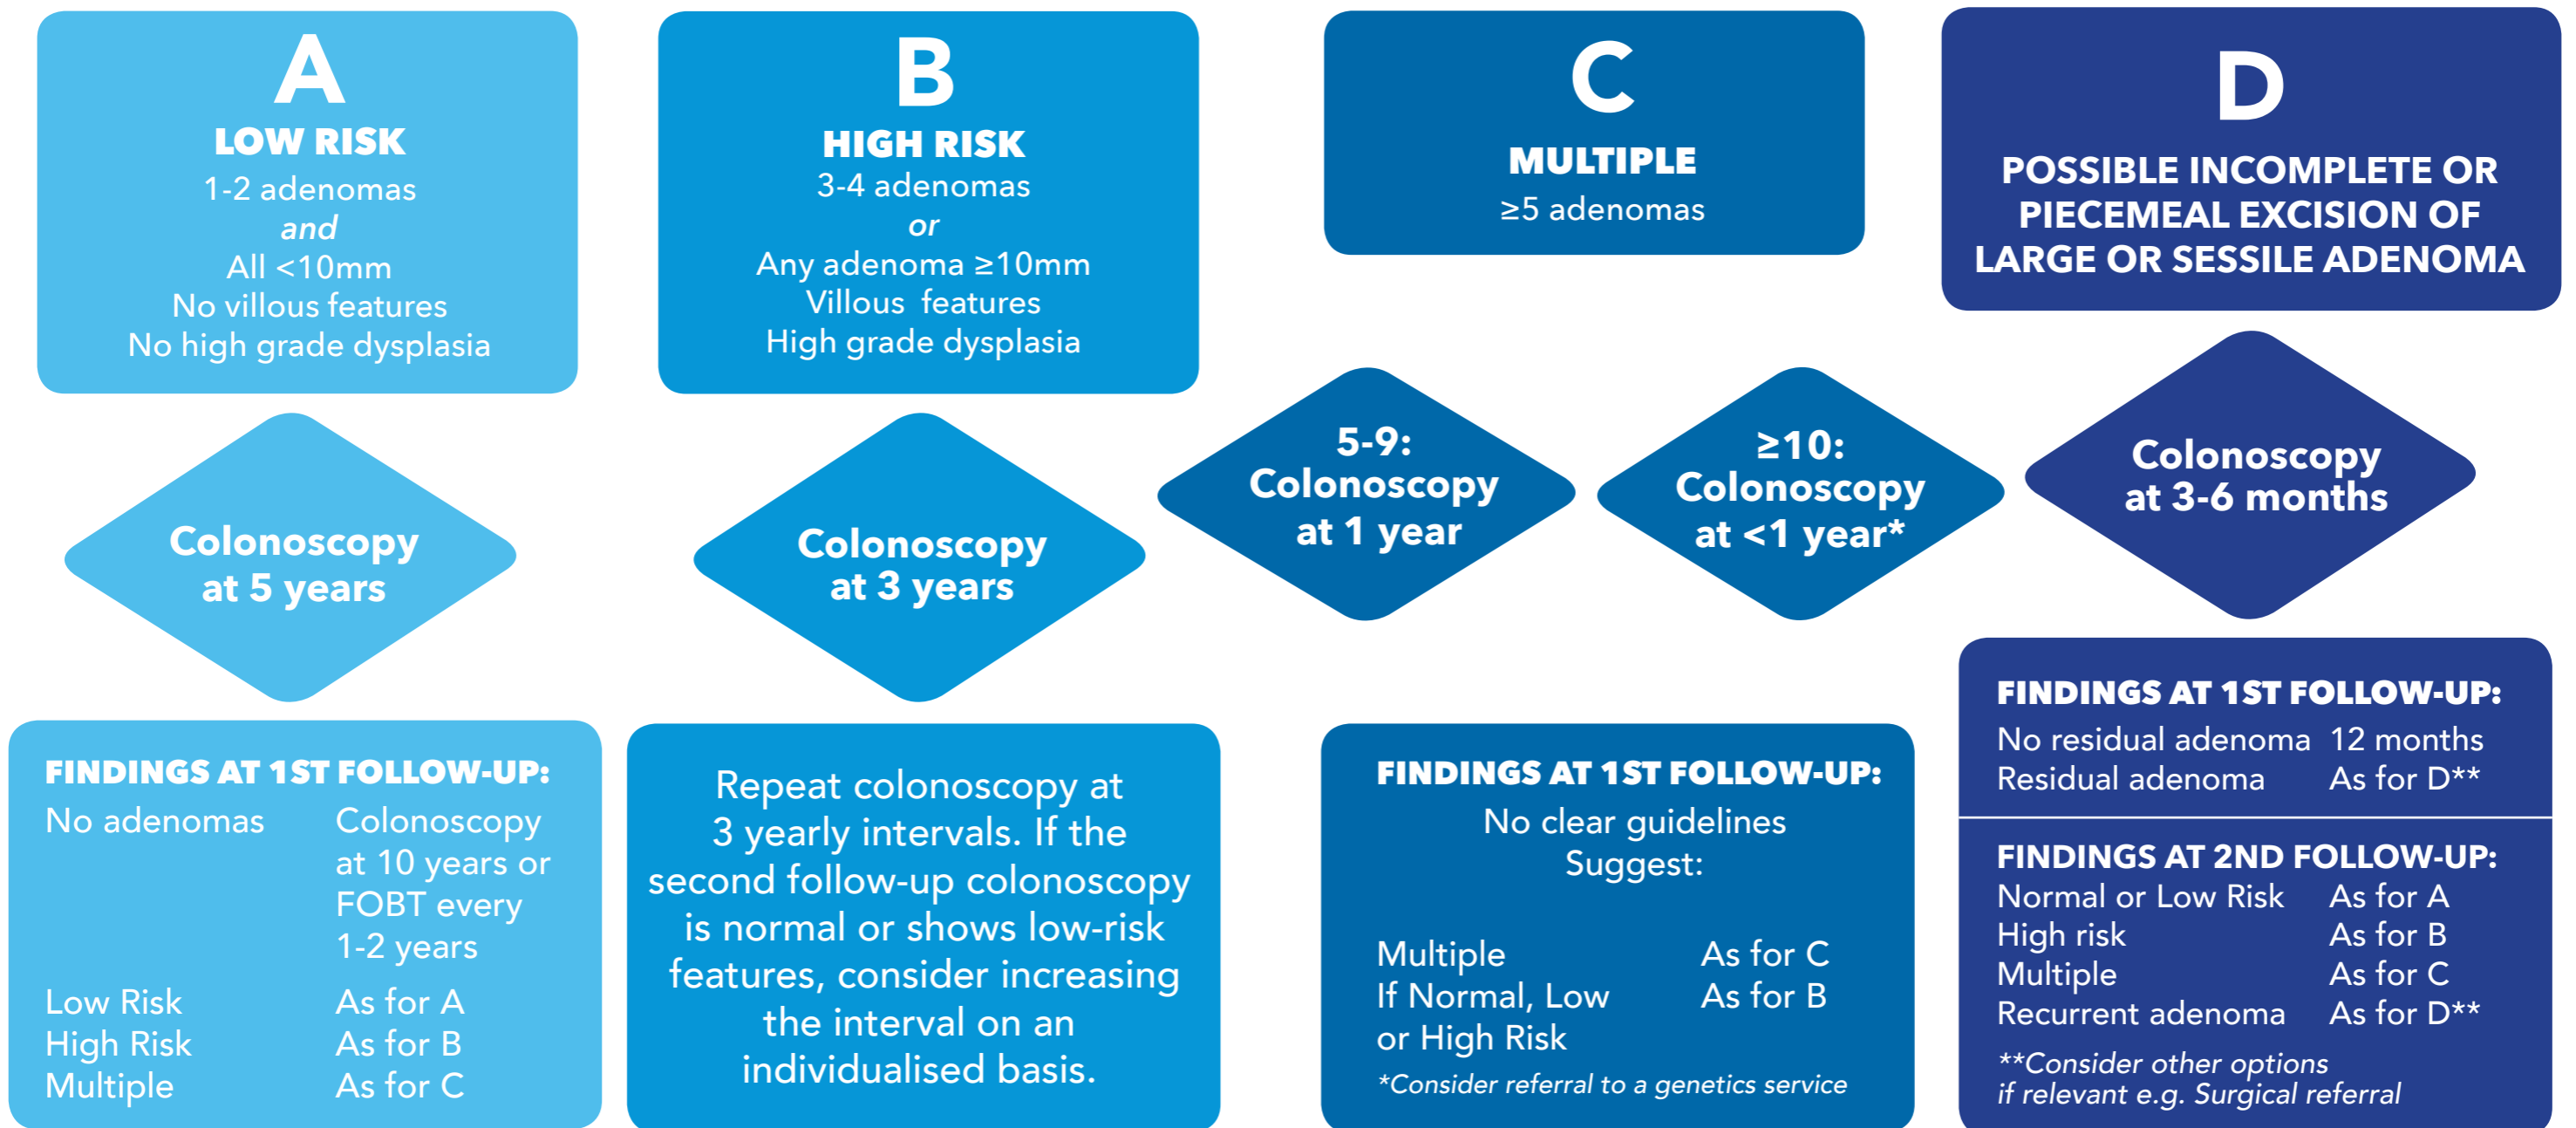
A
LOW RISK
1-2 adenomas
*and*
All <10mm
No villous features
No high grade dysplasia

B
HIGH RISK
3-4 adenomas
*or*
Any adenoma ≥10mm
Villous features
High grade dysplasia

C
MULTIPLE
≥5 adenomas

D
POSSIBLE INCOMPLETE OR PIECEMEAL EXCISION OF LARGE OR SESSILE ADENOMA

Colonoscopy at 5 years

Colonoscopy at 3 years

5-9: Colonoscopy at 1 year

≥10: Colonoscopy at <1 year*

Colonoscopy at 3-6 months

FINDINGS AT 1ST FOLLOW-UP:

| | |
|---|---|
| No adenomas | Colonoscopy at 10 years or FOBT every 1-2 years |
| Low Risk | As for A |
| High Risk | As for B |
| Multiple | As for C |

Repeat colonoscopy at 3 yearly intervals. If the second follow-up colonoscopy is normal or shows low-risk features, consider increasing the interval on an individualised basis.

FINDINGS AT 1ST FOLLOW-UP:
No clear guidelines
Suggest:

| | |
|---|---|
| Multiple | As for C |
| If Normal, Low or High Risk | As for B |

*Consider referral to a genetics service

FINDINGS AT 1ST FOLLOW-UP:

| | |
|---|---|
| No residual adenoma | 12 months |
| Residual adenoma | As for D** |

FINDINGS AT 2ND FOLLOW-UP:

| | |
|---|---|
| Normal or Low Risk | As for A |
| High risk | As for B |
| Multiple | As for C |
| Recurrent adenoma | As for D** |

**Consider other options if relevant e.g. Surgical referral